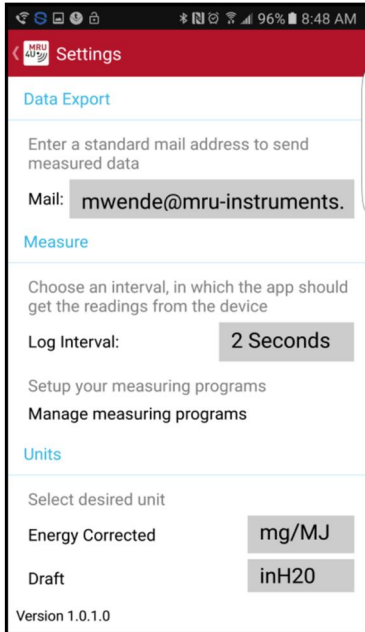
96% 8:48 AM

MRU 4U Settings

Data Export

Enter a standard mail address to send measured data

Mail: mwende@mru-instruments.

Measure

Choose an interval, in which the app should get the readings from the device

Log Interval: 2 Seconds

Setup your measuring programs

Manage measuring programs

Units

Select desired unit

Energy Corrected mg/MJ

Draft inH20

Version 1.0.1.0